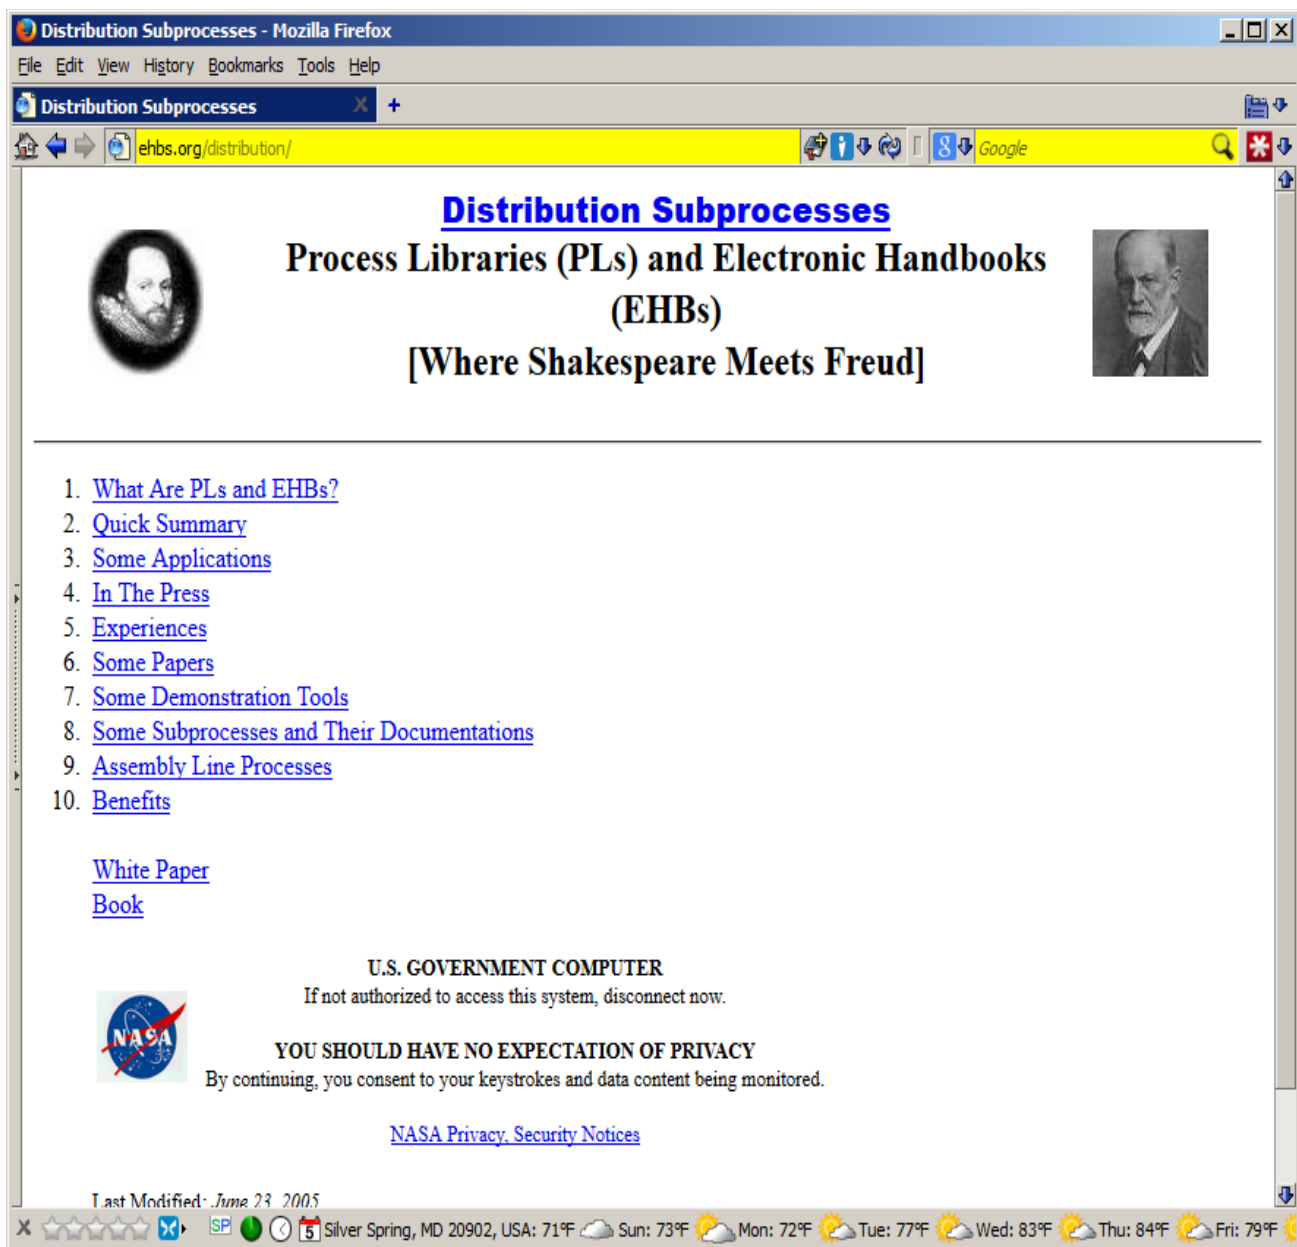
Distribution Subprocesses - Mozilla Firefox

File Edit View History Bookmarks Tools Help

Distribution Subprocesses

ehbs.org/distribution/

Google

Distribution Subprocesses

Process Libraries (PLs) and Electronic Handbooks (EHBs)

[Where Shakespeare Meets Freud]

1. What Are PLs and EHBs?
2. Quick Summary
3. Some Applications
4. In The Press
5. Experiences
6. Some Papers
7. Some Demonstration Tools
8. Some Subprocesses and Their Documentations
9. Assembly Line Processes
10. Benefits

White Paper
Book

U.S. GOVERNMENT COMPUTER
If not authorized to access this system, disconnect now.

NASA

YOU SHOULD HAVE NO EXPECTATION OF PRIVACY
By continuing, you consent to your keystrokes and data content being monitored.

NASA Privacy, Security Notices

Last Modified: June 23, 2005

SP 5 Silver Spring, MD 20902, USA: 71°F Sun: 73°F Mon: 72°F Tue: 77°F Wed: 83°F Thu: 84°F Fri: 79°F